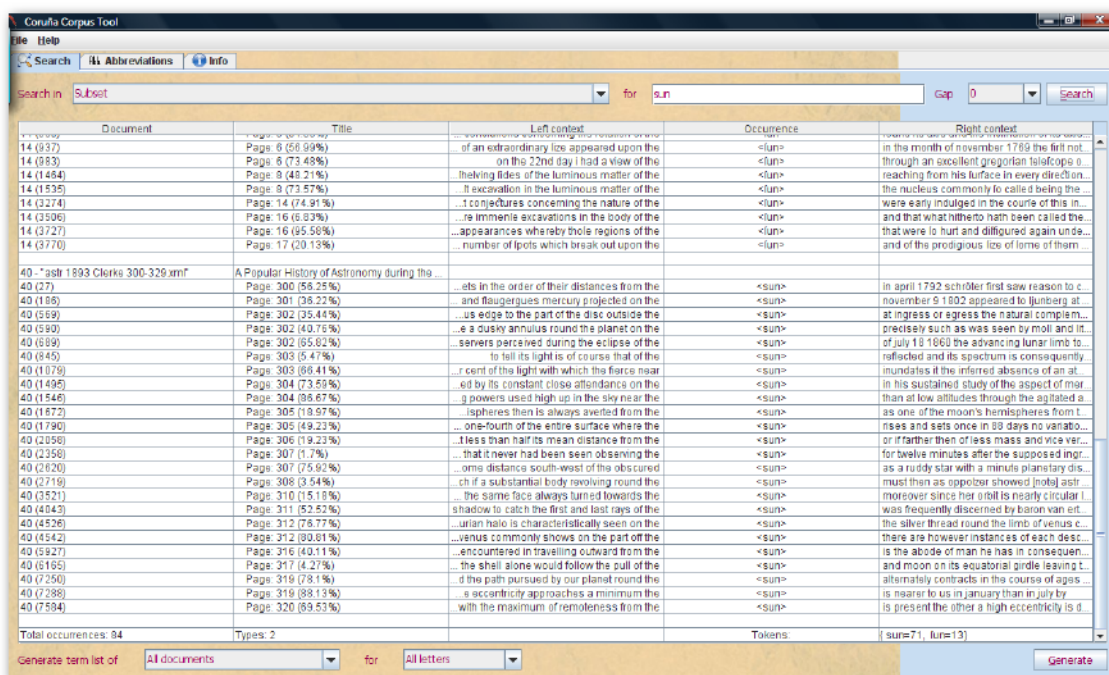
Coruña Corpus Tool

File Help

Search | Abbreviations | Info

Search in Subset for sun Gap 0 Search

| Document | Title | Left context | Occurrence | Right context |
|---|---|---|---|---|
| 14 (937) | Page: 6 (56.99%) | ... of an extraordinary ſize appeared upon the | <ſun> | in the month of november 1769 the firſt not... |
| 14 (983) | Page: 6 (73.48%) | on the 22nd day I had a view of the | <ſun> | through an excellent gregorian teleſcope o... |
| 14 (1464) | Page: 8 (48.21%) | ...helving ſides of the luminous matter of the | <ſun> | reaching from his ſurface in every direction... |
| 14 (1535) | Page: 8 (73.57%) | ...t excavation in the luminous matter of the | <ſun> | the nucleus commonly ſo called being the ... |
| 14 (3274) | Page: 14 (74.91%) | ...t conjectures concerning the nature of the | <ſun> | were early indulged in the courſe of this in... |
| 14 (3506) | Page: 16 (6.83%) | ...re immenſe excavations in the body of the | <ſun> | and that what hitherto hath been called the... |
| 14 (3727) | Page: 16 (95.58%) | ...appearances whereby thoſe regions of the | <ſun> | that were ſo hurt and diſfigured again unde... |
| 14 (3770) | Page: 17 (20.13%) | ... number of ſpots which break out upon the | <ſun> | and of the prodigious ſize of ſome of them ... |
| | | | | |
| 40 - "astr 1893 Clerke 300-329.xml" | A Popular History of Astronomy during the ... | | | |
| 40 (27) | Page: 300 (56.25%) | ...ets in the order of their distances from the | <sun> | in april 1792 schröter first saw reason to c... |
| 40 (186) | Page: 301 (36.22%) | ... and flaugergues mercury projected on the | <sun> | november 9 1802 appeared to ljunberg at... |
| 40 (569) | Page: 302 (35.44%) | ...us edge to the part of the disc outside the | <sun> | at ingress or egress the natural complem... |
| 40 (590) | Page: 302 (40.76%) | ...e a dusky annulus round the planet on the | <sun> | precisely such as was seen by moll and lit... |
| 40 (689) | Page: 302 (65.82%) | ...servers perceived during the eclipse of the | <sun> | of july 18 1860 the advancing lunar limb to... |
| 40 (845) | Page: 303 (5.47%) | to tell its light is of course that of the | <sun> | reflected and its spectrum is consequently... |
| 40 (1079) | Page: 303 (66.41%) | ...r cent of the light with which the fierce near | <sun> | inundates it the inferred absence of an at... |
| 40 (1495) | Page: 304 (73.59%) | ...ed by its constant close attendance on the | <sun> | in his sustained study of the aspect of mer... |
| 40 (1546) | Page: 304 (86.67%) | ...g powers used high up in the sky near the | <sun> | than at low altitudes through the agitated a... |
| 40 (1672) | Page: 305 (18.97%) | ...ispheres then is always averted from the | <sun> | as one of the moon's hemispheres from t... |
| 40 (1790) | Page: 305 (49.23%) | ... one-fourth of the entire surface where the | <sun> | rises and sets once in 88 days no variatio... |
| 40 (2058) | Page: 306 (19.23%) | ...t less than half its mean distance from the | <sun> | or if farther then of less mass and vice ver... |
| 40 (2358) | Page: 307 (1.7%) | ... that it never had been seen observing the | <sun> | for twelve minutes after the supposed ingr... |
| 40 (2620) | Page: 307 (75.92%) | ...ome distance south-west of the obscured | <sun> | as a ruddy star with a minute planetary dis... |
| 40 (2719) | Page: 308 (3.54%) | ...ch if a substantial body revolving round the | <sun> | must then as oppolzer showed [note] astr... |
| 40 (3521) | Page: 310 (15.18%) | ... the same face always turned towards the | <sun> | moreover since her orbit is nearly circular l... |
| 40 (4043) | Page: 311 (52.52%) | shadow to catch the first and last rays of the | <sun> | was frequently discerned by baron van ert... |
| 40 (4526) | Page: 312 (76.77%) | ...urian halo is characteristically seen on the | <sun> | the silver thread round the limb of venus c... |
| 40 (4542) | Page: 312 (80.81%) | ...venus commonly shows on the part off the | <sun> | there are however instances of each desc... |
| 40 (5927) | Page: 316 (40.11%) | ...encountered in travelling outward from the | <sun> | is the abode of man he has in consequen... |
| 40 (6165) | Page: 317 (4.27%) | ... the shell alone would follow the pull of the | <sun> | and moon on its equatorial girdle leaving t... |
| 40 (7250) | Page: 319 (78.1%) | ...d the path pursued by our planet round the | <sun> | alternately contracts in the course of ages ... |
| 40 (7288) | Page: 319 (88.13%) | ...e eccentricity approaches a minimum the | <sun> | is nearer to us in january than in july by |
| 40 (7584) | Page: 320 (69.53%) | ...with the maximum of remoteness from the | <sun> | is present the other a high eccentricity is d... |
| Total occurrences: 84 | Types: 2 | | Tokens: | { sun=71, ſun=13} |

Generate term list of All documents for All letters Generate